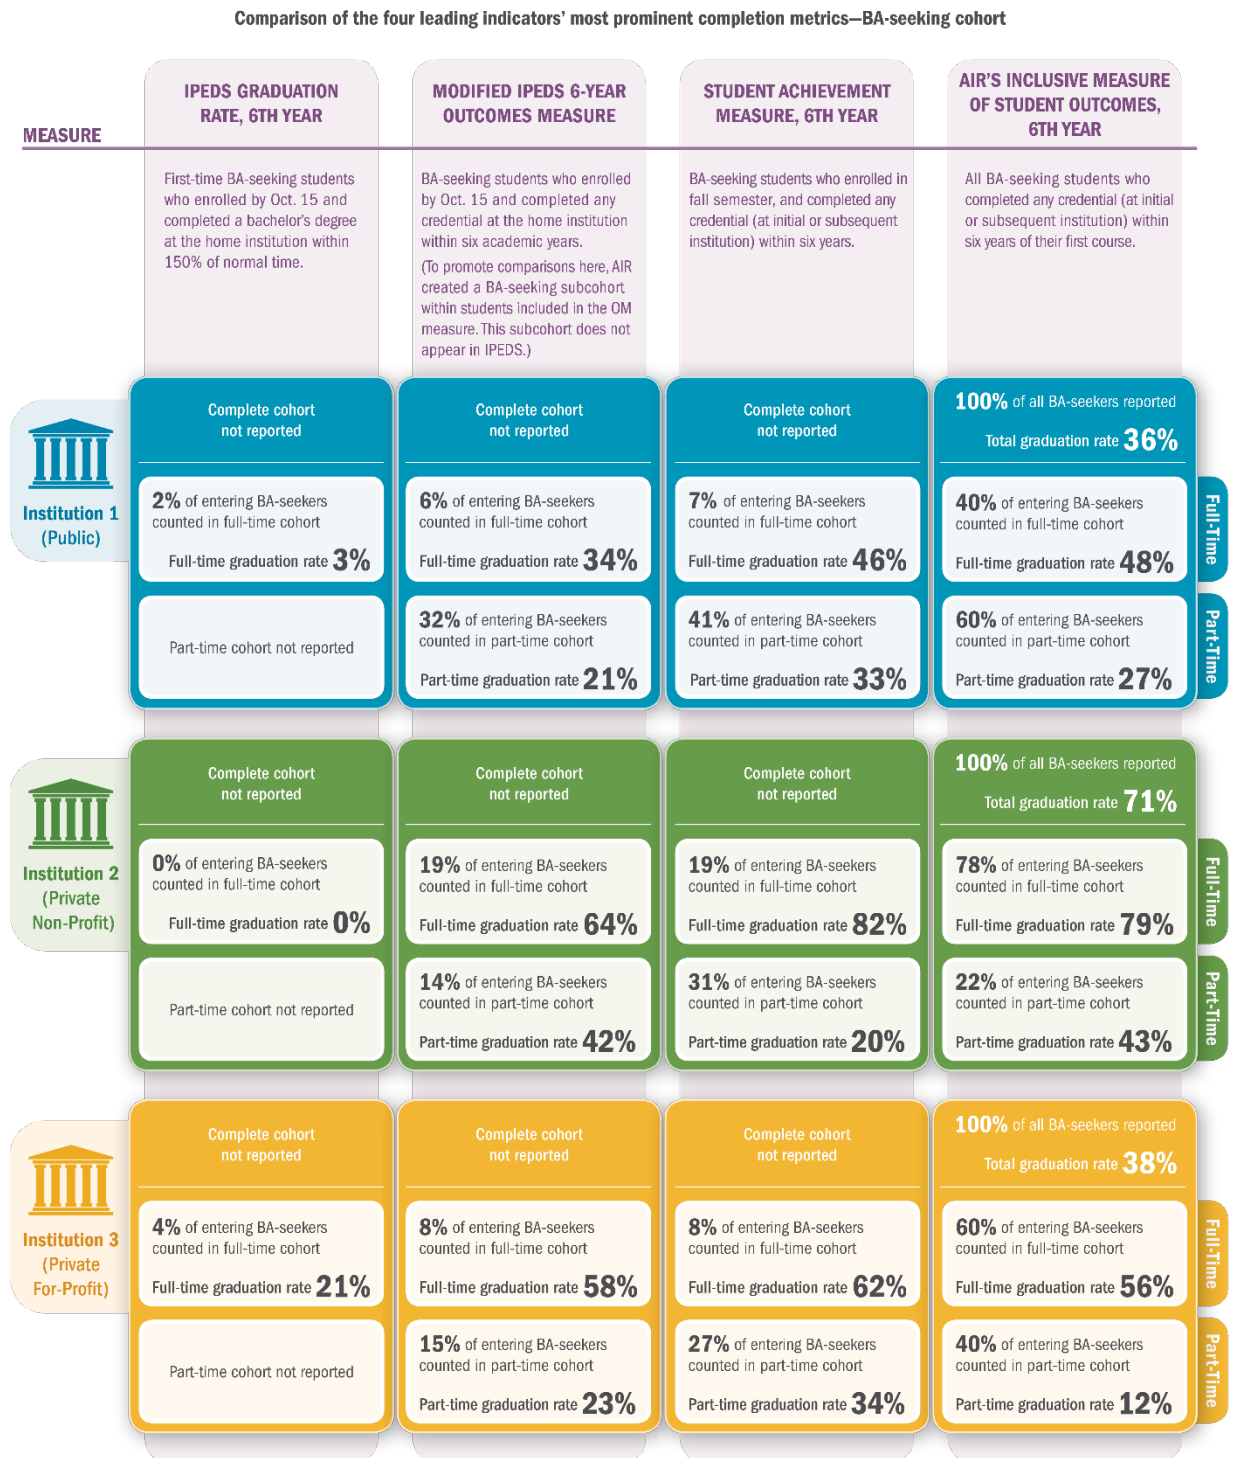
Comparison of the four leading indicators' most prominent completion metrics—BA-seeking cohort

MEASURE

| | IPEDS GRADUATION RATE, 6TH YEAR | MODIFIED IPEDS 6-YEAR OUTCOMES MEASURE | STUDENT ACHIEVEMENT MEASURE, 6TH YEAR | AIR'S INCLUSIVE MEASURE OF STUDENT OUTCOMES, 6TH YEAR |
|---|---|---|---|---|
| | First-time BA-seeking students who enrolled by Oct. 15 and completed a bachelor's degree at the home institution within 150% of normal time. | BA-seeking students who enrolled by Oct. 15 and completed any credential at the home institution within six academic years. (To promote comparisons here, AIR created a BA-seeking subcohort within students included in the OM measure. This subcohort does not appear in IPEDS.) | BA-seeking students who enrolled in fall semester, and completed any credential (at initial or subsequent institution) within six years. | All BA-seeking students who completed any credential (at initial or subsequent institution) within six years of their first course. |
| Institution 1 (Public) | Complete cohort not reported | Complete cohort not reported | Complete cohort not reported | 100% of all BA-seekers reported Total graduation rate 36% |
| Full-Time | 2% of entering BA-seekers counted in full-time cohort Full-time graduation rate 3% | 6% of entering BA-seekers counted in full-time cohort Full-time graduation rate 34% | 7% of entering BA-seekers counted in full-time cohort Full-time graduation rate 46% | 40% of entering BA-seekers counted in full-time cohort Full-time graduation rate 48% |
| Part-Time | Part-time cohort not reported | 32% of entering BA-seekers counted in part-time cohort Part-time graduation rate 21% | 41% of entering BA-seekers counted in part-time cohort Part-time graduation rate 33% | 60% of entering BA-seekers counted in part-time cohort Part-time graduation rate 27% |
| Institution 2 (Private Non-Profit) | Complete cohort not reported | Complete cohort not reported | Complete cohort not reported | 100% of all BA-seekers reported Total graduation rate 71% |
| Full-Time | 0% of entering BA-seekers counted in full-time cohort Full-time graduation rate 0% | 19% of entering BA-seekers counted in full-time cohort Full-time graduation rate 64% | 19% of entering BA-seekers counted in full-time cohort Full-time graduation rate 82% | 78% of entering BA-seekers counted in full-time cohort Full-time graduation rate 79% |
| Part-Time | Part-time cohort not reported | 14% of entering BA-seekers counted in part-time cohort Part-time graduation rate 42% | 31% of entering BA-seekers counted in part-time cohort Part-time graduation rate 20% | 22% of entering BA-seekers counted in part-time cohort Part-time graduation rate 43% |
| Institution 3 (Private For-Profit) | Complete cohort not reported | Complete cohort not reported | Complete cohort not reported | 100% of all BA-seekers reported Total graduation rate 38% |
| Full-Time | 4% of entering BA-seekers counted in full-time cohort Full-time graduation rate 21% | 8% of entering BA-seekers counted in full-time cohort Full-time graduation rate 58% | 8% of entering BA-seekers counted in full-time cohort Full-time graduation rate 62% | 60% of entering BA-seekers counted in full-time cohort Full-time graduation rate 56% |
| Part-Time | Part-time cohort not reported | 15% of entering BA-seekers counted in part-time cohort Part-time graduation rate 23% | 27% of entering BA-seekers counted in part-time cohort Part-time graduation rate 34% | 40% of entering BA-seekers counted in part-time cohort Part-time graduation rate 12% |